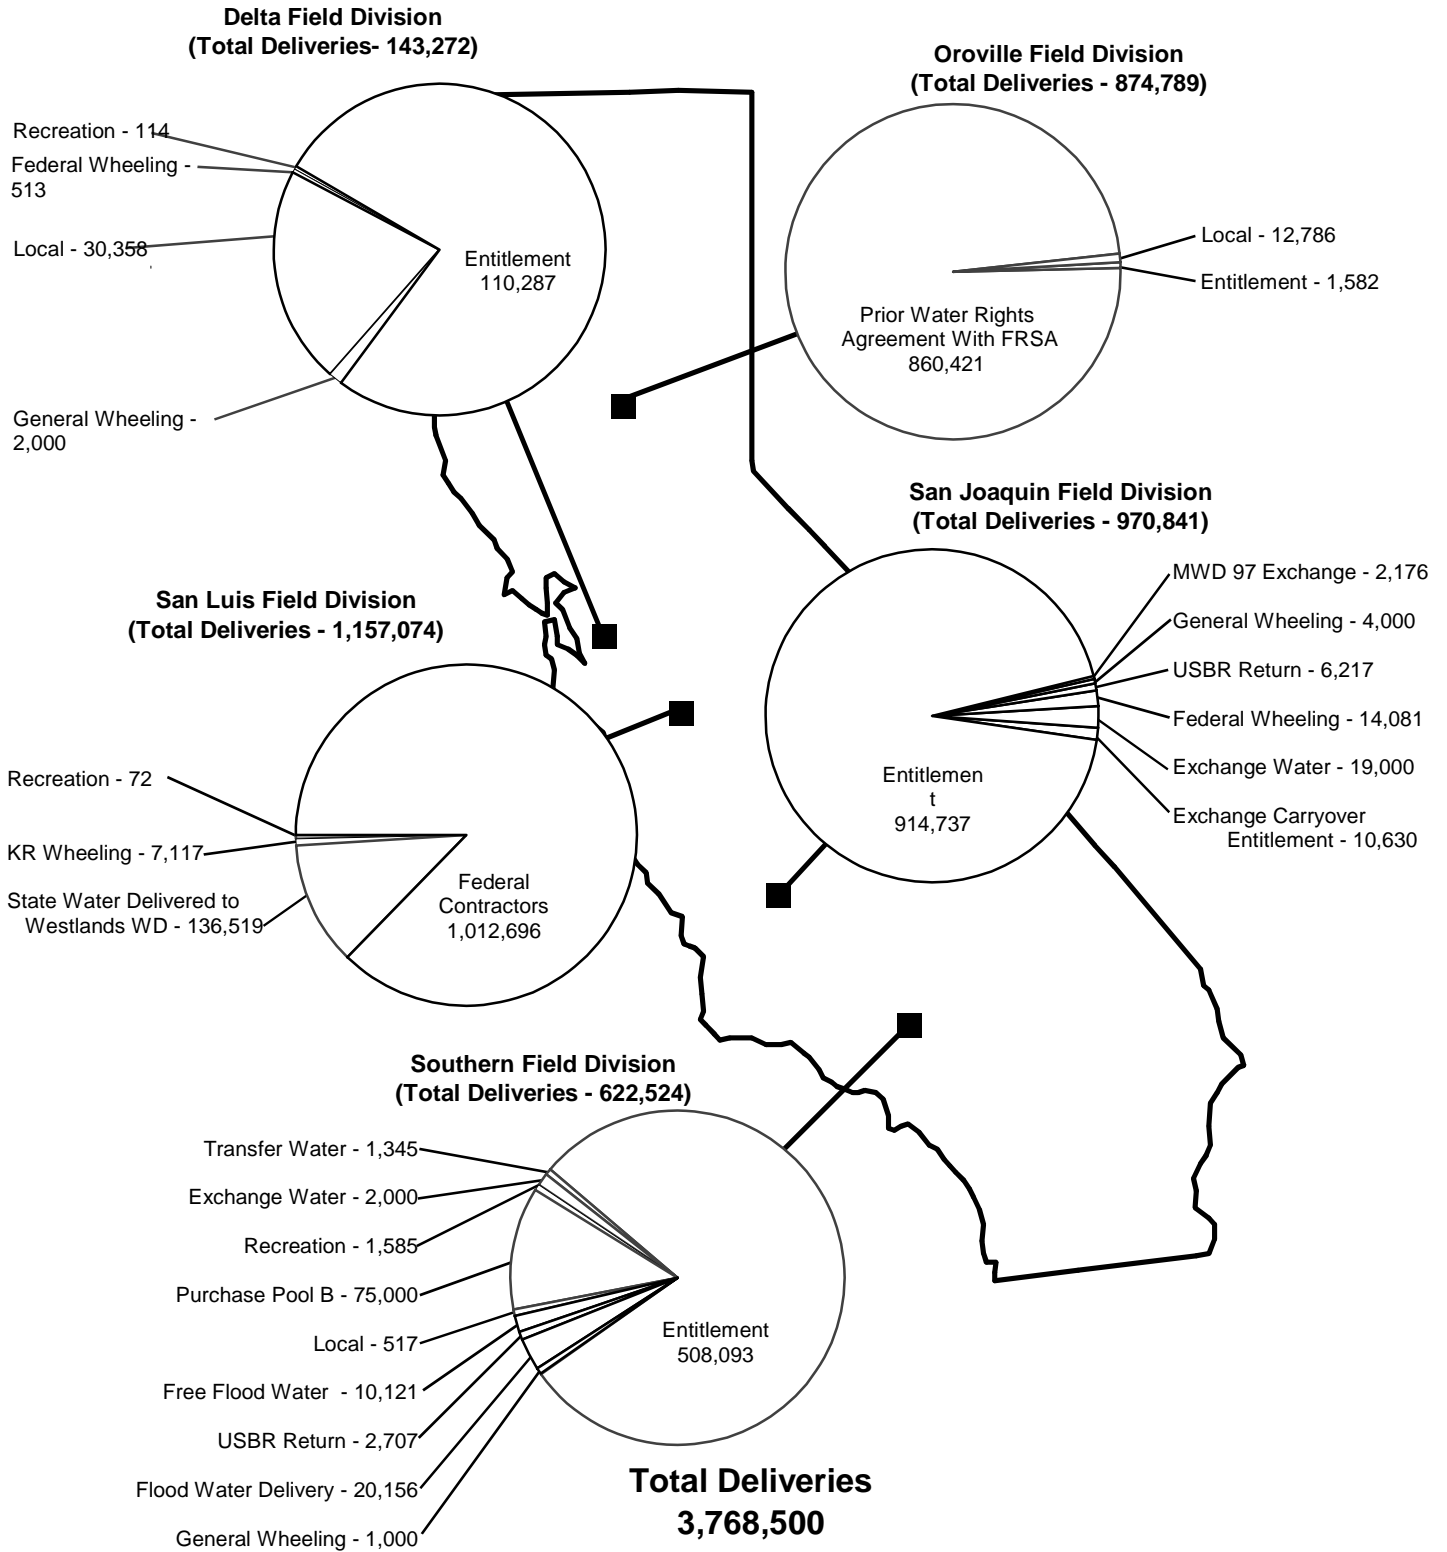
Delta Field Division
(Total Deliveries- 143,272)

Recreation - 114
Federal Wheeling - 513
Local - 30,358
Entitlement
110,287
General Wheeling - 2,000

Oroville Field Division
(Total Deliveries - 874,789)

Local - 12,786
Entitlement - 1,582
Prior Water Rights Agreement With FRSA
860,421

San Joaquin Field Division
(Total Deliveries - 970,841)

MWD 97 Exchange - 2,176
General Wheeling - 4,000
USBR Return - 6,217
Federal Wheeling - 14,081
Exchange Water - 19,000
Exchange Carryover Entitlement - 10,630
Entitlemen
t
914,737

San Luis Field Division
(Total Deliveries - 1,157,074)

Recreation - 72
KR Wheeling - 7,117
State Water Delivered to Westlands WD - 136,519
Federal
Contractors
1,012,696

Southern Field Division
(Total Deliveries - 622,524)

Transfer Water - 1,345
Exchange Water - 2,000
Recreation - 1,585
Purchase Pool B - 75,000
Local - 517
Free Flood Water - 10,121
USBR Return - 2,707
Flood Water Delivery - 20,156
General Wheeling - 1,000
Entitlement
508,093

Total Deliveries
3,768,500